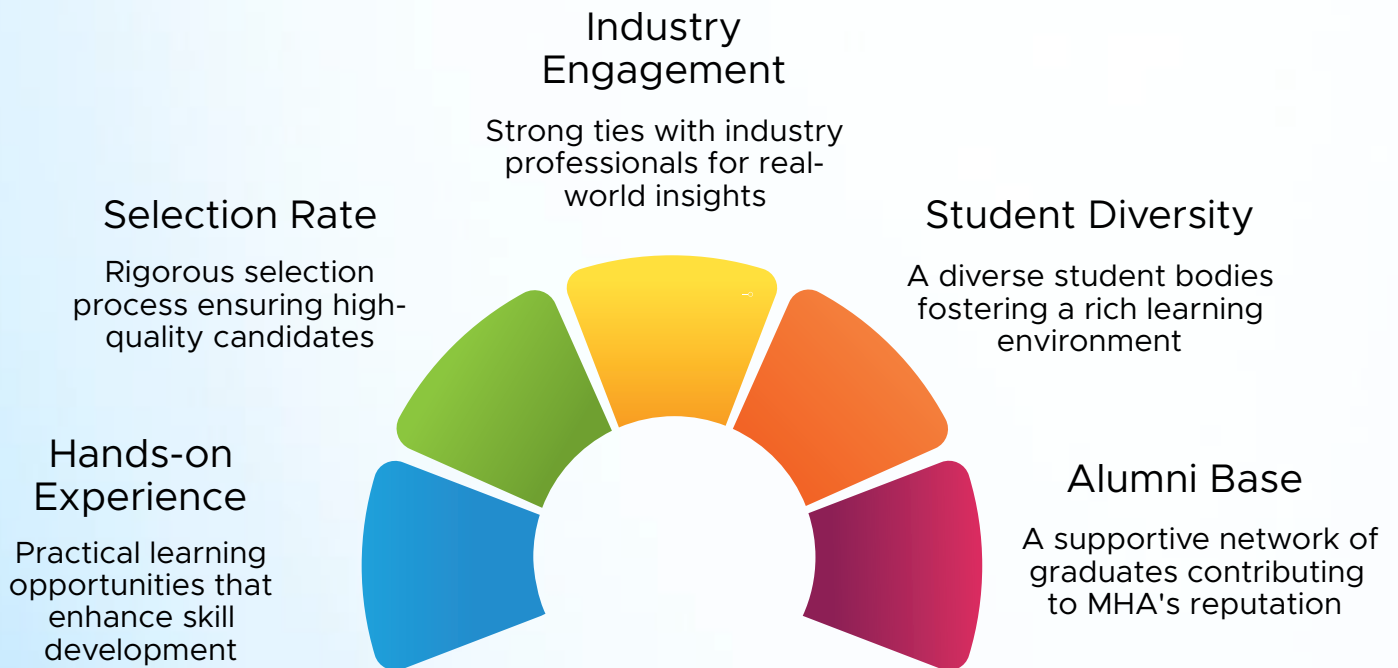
Industry Engagement

Strong ties with industry professionals for real-world insights

Selection Rate

Rigorous selection process ensuring high-quality candidates

Student Diversity

A diverse student bodies fostering a rich learning environment

Hands-on Experience

Practical learning opportunities that enhance skill development

Alumni Base

A supportive network of graduates contributing to MHA's reputation